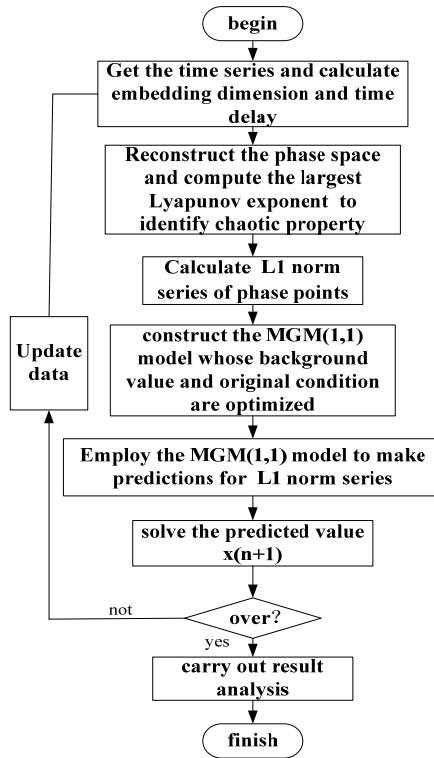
begin

Get the time series and calculate embedding dimension and time delay

Reconstruct the phase space and compute the largest Lyapunov exponent to identify chaotic property

Calculate L1 norm series of phase points

construct the MGM(1,1) model whose background value and original condition are optimized

Update data

Employ the MGM(1,1) model to make predictions for L1 norm series

solve the predicted value x(n+1)

not

over?

yes

carry out result analysis

finish